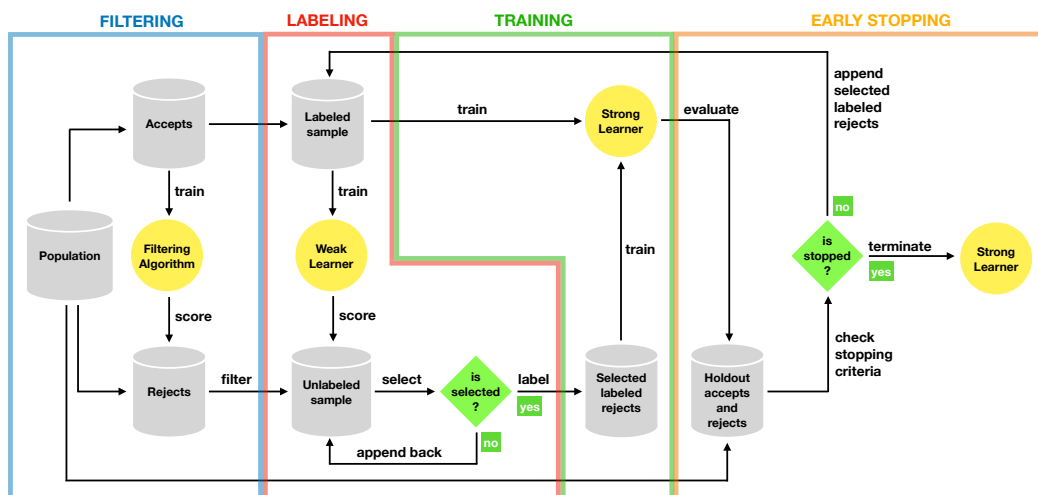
FILTERING

LABELING

TRAINING

EARLY STOPPING

Population

Accepts

train

Filtering Algorithm

score

Rejects

filter

Labeled sample

train

Weak Learner

score

Unlabeled sample

select

is selected ?

no

append back

label

yes

train

Strong Learner

train

Selected labeled rejects

evaluate

Holdout accepts and rejects

check stopping criteria

is stopped ?

no

append selected labeled rejects

terminate

yes

Strong Learner